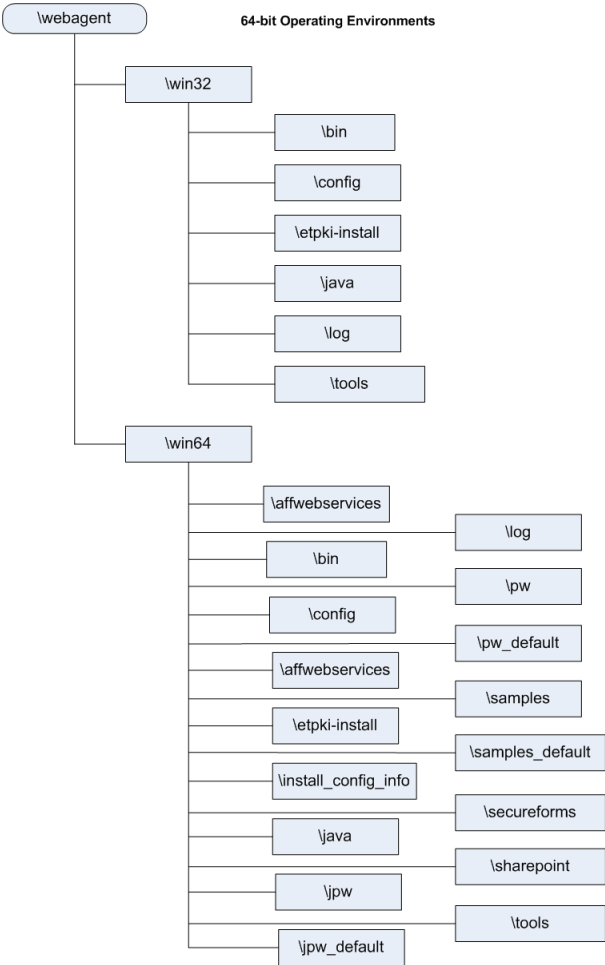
\webagent

64-bit Operating Environments

\win32

\bin

\config

\etpki-install

\java

\log

\tools

\win64

\affwebservices

\log

\bin

\pw

\config

\pw_default

\affwebservices

\samples

\etpki-install

\samples_default

\install_config_info

\secureforms

\java

\sharepoint

\jpw

\tools

\jpw_default